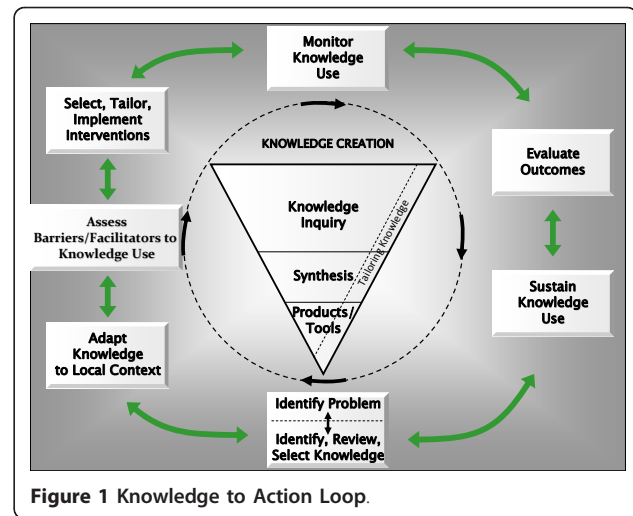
Monitor Knowledge Use

Select, Tailor, Implement Interventions

Evaluate Outcomes

KNOWLEDGE CREATION

Knowledge Inquiry

Tailoring Knowledge

Assess Barriers/Facilitators to Knowledge Use

Synthesis

Sustain Knowledge Use

Products/ Tools

Adapt Knowledge to Local Context

Identify Problem

Identify, Review, Select Knowledge

Figure 1 Knowledge to Action Loop.